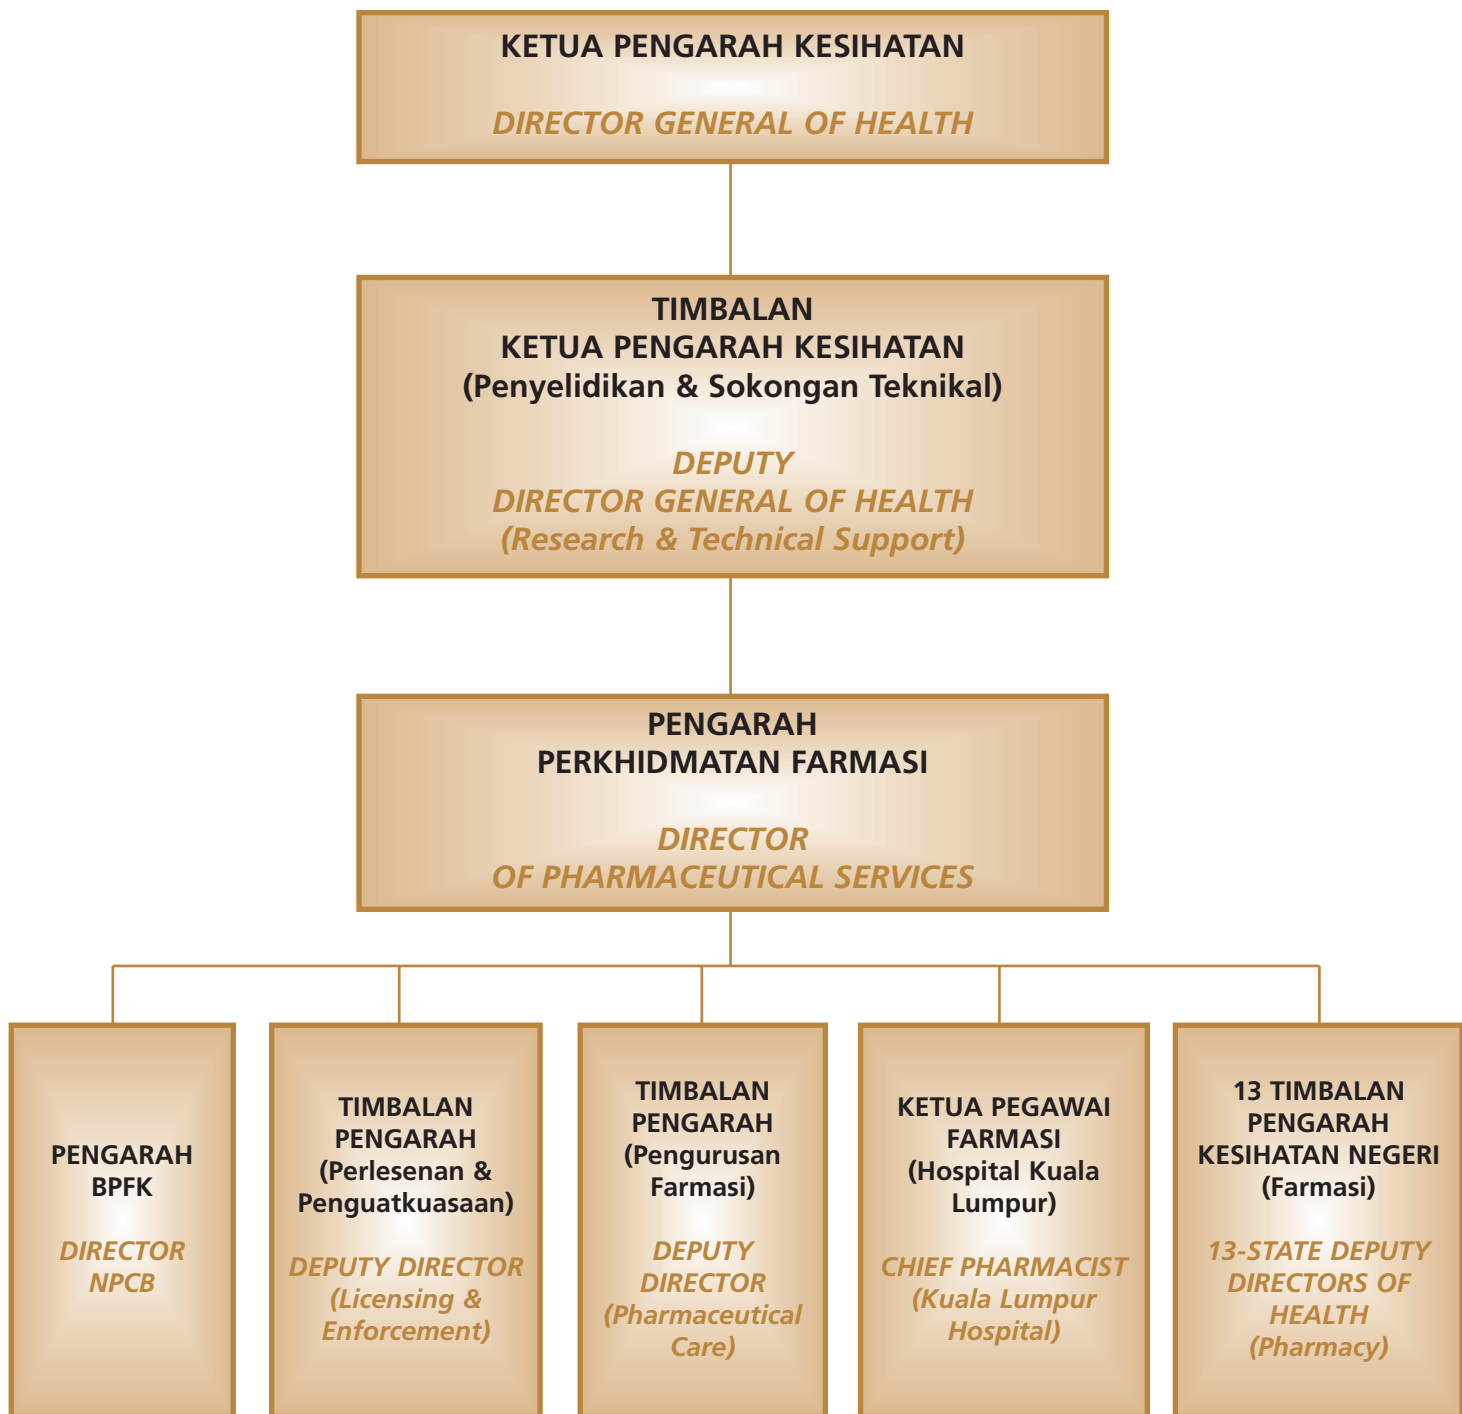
KETUA PENGARAH KESIHATAN

DIRECTOR GENERAL OF HEALTH

TIMBALAN
KETUA PENGARAH KESIHATAN
(Penyelidikan & Sokongan Teknikal)

DEPUTY
DIRECTOR GENERAL OF HEALTH
(Research & Technical Support)

PENGARAH
PERKHIDMATAN FARMASI

DIRECTOR
OF PHARMACEUTICAL SERVICES

PENGARAH
BPFK

DIRECTOR
NPCB

TIMBALAN
PENGARAH
(Perlesenan & Penguatkuasaan)

DEPUTY DIRECTOR
(Licensing & Enforcement)

TIMBALAN
PENGARAH
(Pengurusan Farmasi)

DEPUTY
DIRECTOR
(Pharmaceutical Care)

KETUA PEGAWAI
FARMASI
(Hospital Kuala Lumpur)

CHIEF PHARMACIST
(Kuala Lumpur Hospital)

13 TIMBALAN
PENGARAH
KESIHATAN NEGERI
(Farmasi)

13-STATE DEPUTY
DIRECTORS OF
HEALTH
(Pharmacy)